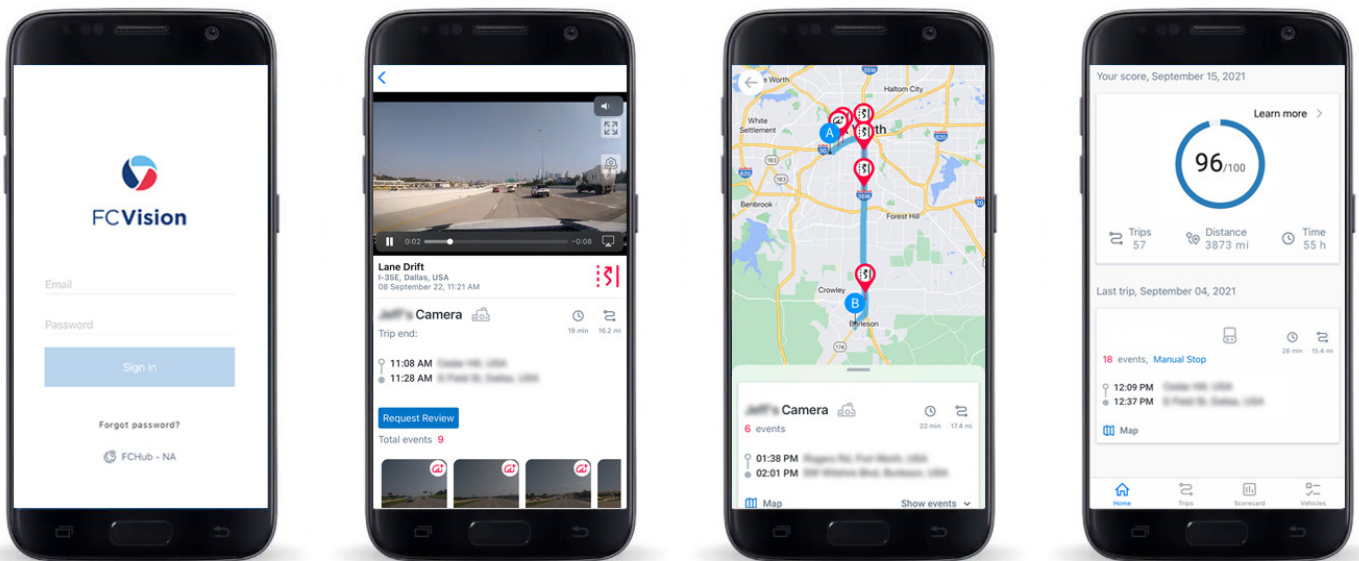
FCVision

Email

Password

Sign in

Forgot password?

FCHub - NA

0:02 -0:08

Lane Drift
I-35E, Dallas, USA
08 September 22, 11:21 AM

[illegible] Camera
Trip end:
19 min 16.2 mi

11:08 AM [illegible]
11:28 AM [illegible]

Request Review

Total events 9

Haltom City
White Settlement
A
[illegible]th
Benbrook
Forest Hill
Crowley
B
Burleson

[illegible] Camera
6 events
22 min 17.4 mi

01:38 PM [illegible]
02:01 PM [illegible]

Map
Show events

Your score, September 15, 2021

Learn more

96/100

Trips 57
Distance 3873 mi
Time 55 h

Last trip, September 04, 2021

28 min 15.4 mi
18 events, Manual Stop

12:09 PM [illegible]
12:37 PM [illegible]

Map

Home
Trips
Scorecard
Vehicles